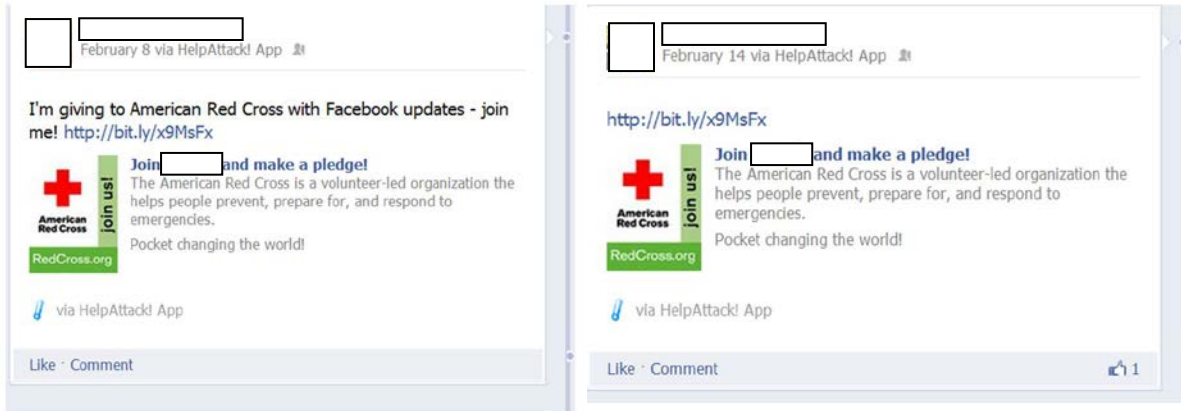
February 8 via HelpAttack! App

I'm giving to American Red Cross with Facebook updates - join me! http://bit.ly/x9MsFx

American Red Cross join us! RedCross.org

Join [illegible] and make a pledge!
The American Red Cross is a volunteer-led organization the helps people prevent, prepare for, and respond to emergencies.

Pocket changing the world!

via HelpAttack! App

Like · Comment

February 14 via HelpAttack! App

http://bit.ly/x9MsFx

American Red Cross join us! RedCross.org

Join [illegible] and make a pledge!
The American Red Cross is a volunteer-led organization the helps people prevent, prepare for, and respond to emergencies.

Pocket changing the world!

via HelpAttack! App

Like · Comment

1